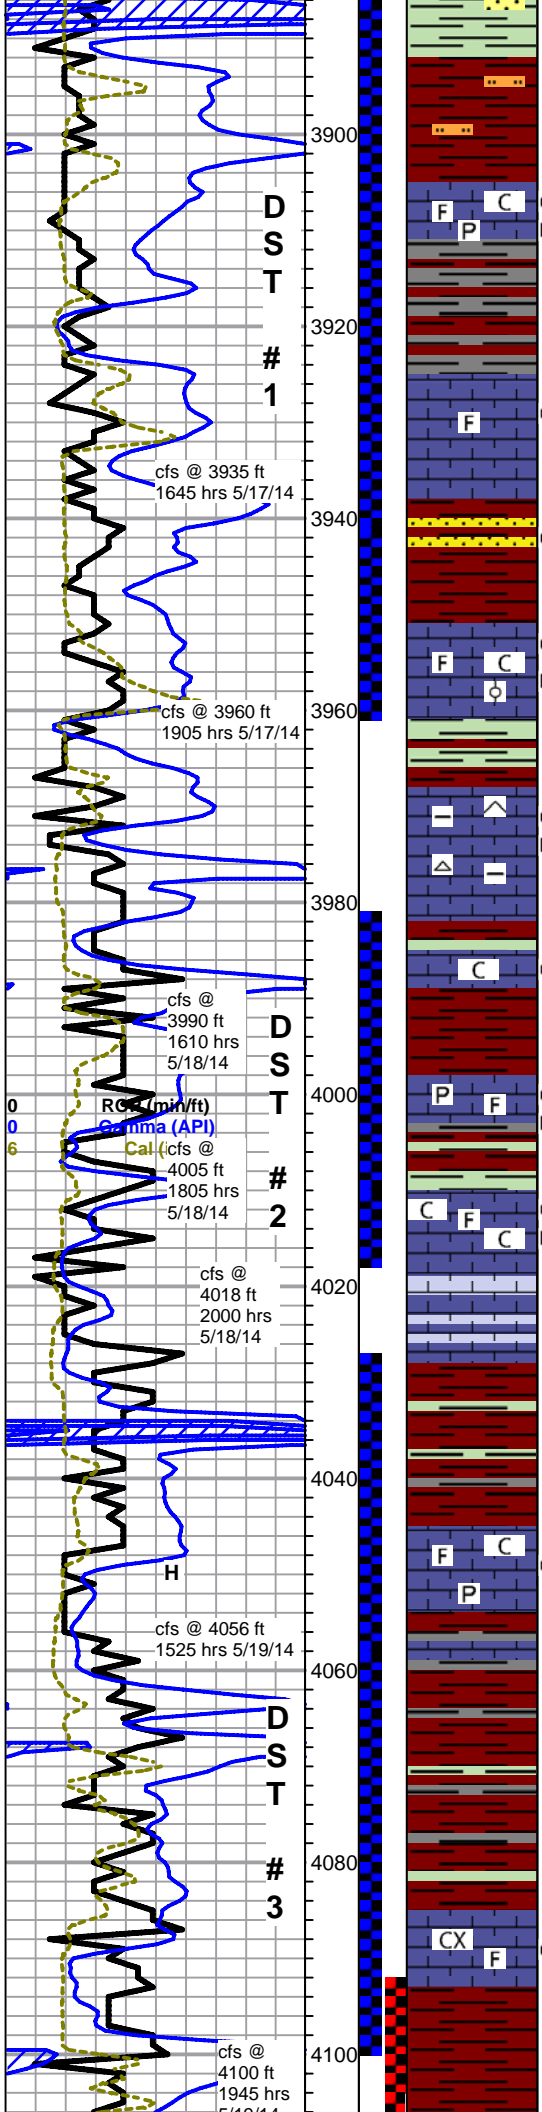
3900

D
S
T

#
1

3920

cfs @ 3935 ft
1645 hrs 5/17/14

3940

3960

cfs @ 3960 ft
1905 hrs 5/17/14

3980

cfs @
3990 ft
1610 hrs
5/18/14

D
S
T

#
2

0
0
6

ROP (min/ft)
Gamma (API)
Cal (

4000

cfs @
4005 ft
1805 hrs
5/18/14

4020

cfs @
4018 ft
2000 hrs
5/18/14

4040

H

cfs @ 4056 ft
1525 hrs 5/19/14

4060

D
S
T

#
3

4080

4100

cfs @
4100 ft
1945 hrs
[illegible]

F C
P
F
F C
C
P F
C F
C
F C
P
CX
F